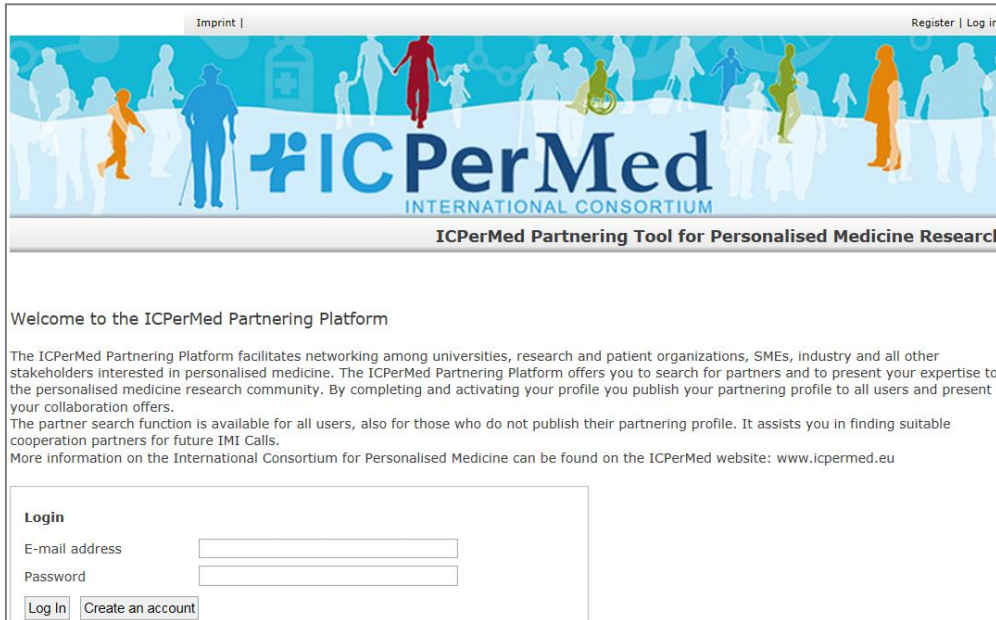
Imprint |

Register | Log i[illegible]

ICPerMed
INTERNATIONAL CONSORTIUM

ICPerMed Partnering Tool for Personalised Medicine Researc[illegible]

Welcome to the ICPerMed Partnering Platform

The ICPerMed Partnering Platform facilitates networking among universities, research and patient organizations, SMEs, industry and all other stakeholders interested in personalised medicine. The ICPerMed Partnering Platform offers you to search for partners and to present your expertise to the personalised medicine research community. By completing and activating your profile you publish your partnering profile to all users and present your collaboration offers.
The partner search function is available for all users, also for those who do not publish their partnering profile. It assists you in finding suitable cooperation partners for future IMI Calls.
More information on the International Consortium for Personalised Medicine can be found on the ICPerMed website: www.icpermed.eu

Login
E-mail address
Password
Log In
Create an account